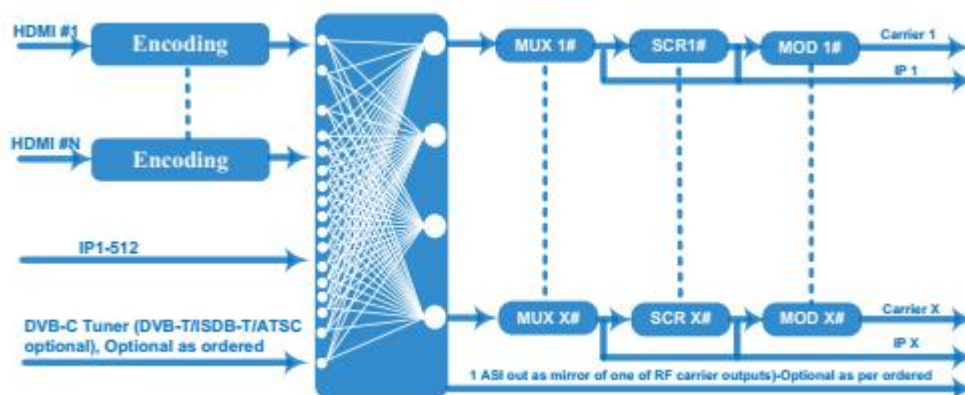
HDMI #1

Encoding

HDMI #N

Encoding

IP1-512

DVB-C Tuner (DVB-T/ISDB-T/ATSC optional), Optional as ordered

MUX 1#

SCR1#

MOD 1#

Carrier 1

IP 1

MUX X#

SCR X#

MOD X#

Carrier X

IP X

1 ASI out as mirror of one of RF carrier outputs)-Optional as per ordered